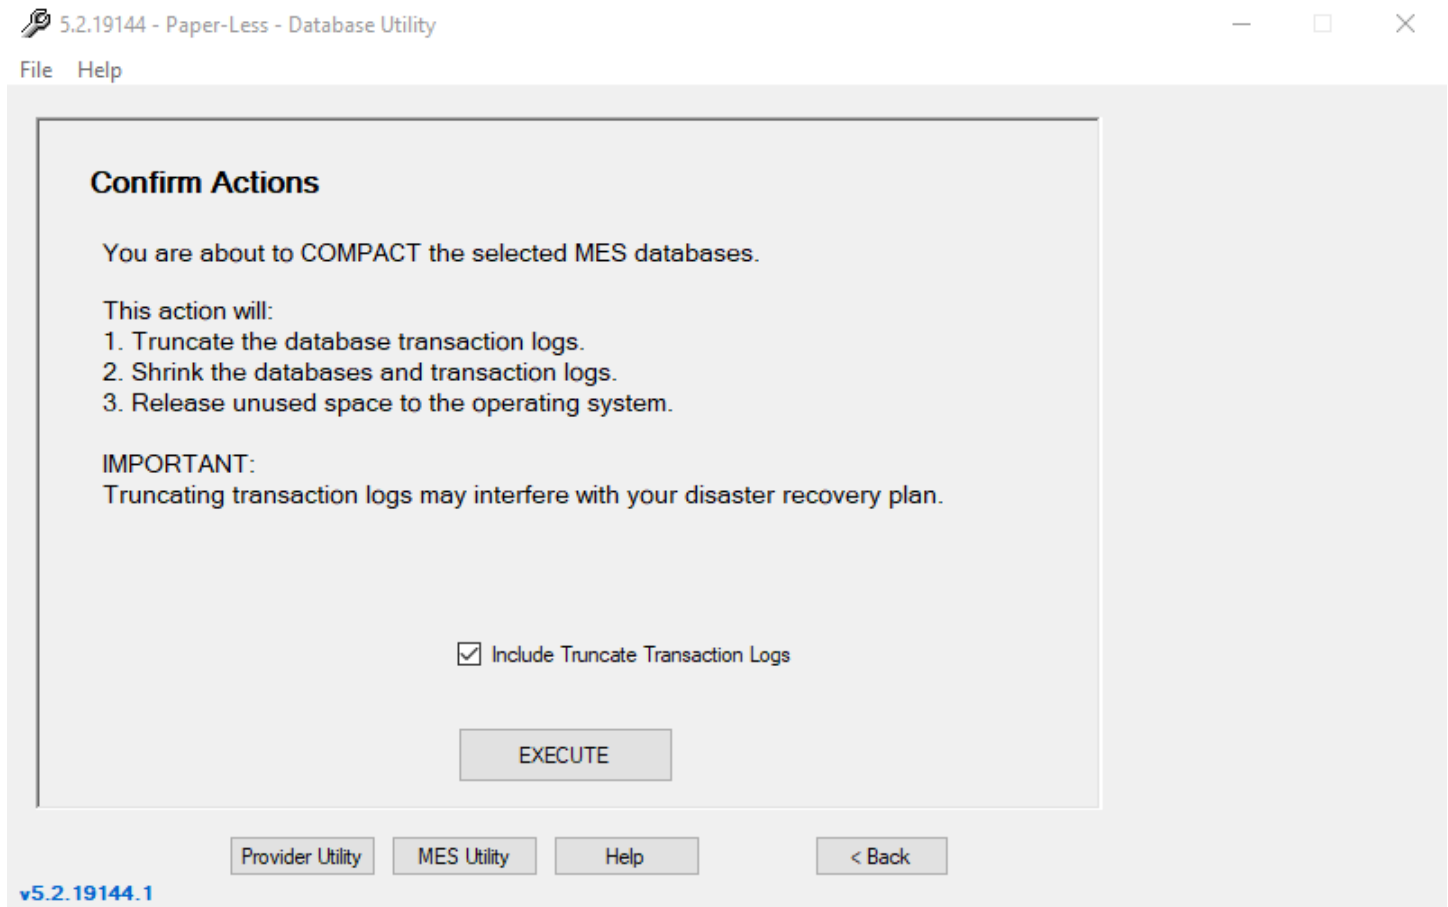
5.2.19144 - Paper-Less - Database Utility

File Help

Confirm Actions

You are about to COMPACT the selected MES databases.

This action will:
1. Truncate the database transaction logs.
2. Shrink the databases and transaction logs.
3. Release unused space to the operating system.

IMPORTANT:
Truncating transaction logs may interfere with your disaster recovery plan.

Include Truncate Transaction Logs

EXECUTE

Provider Utility MES Utility Help < Back

v5.2.19144.1